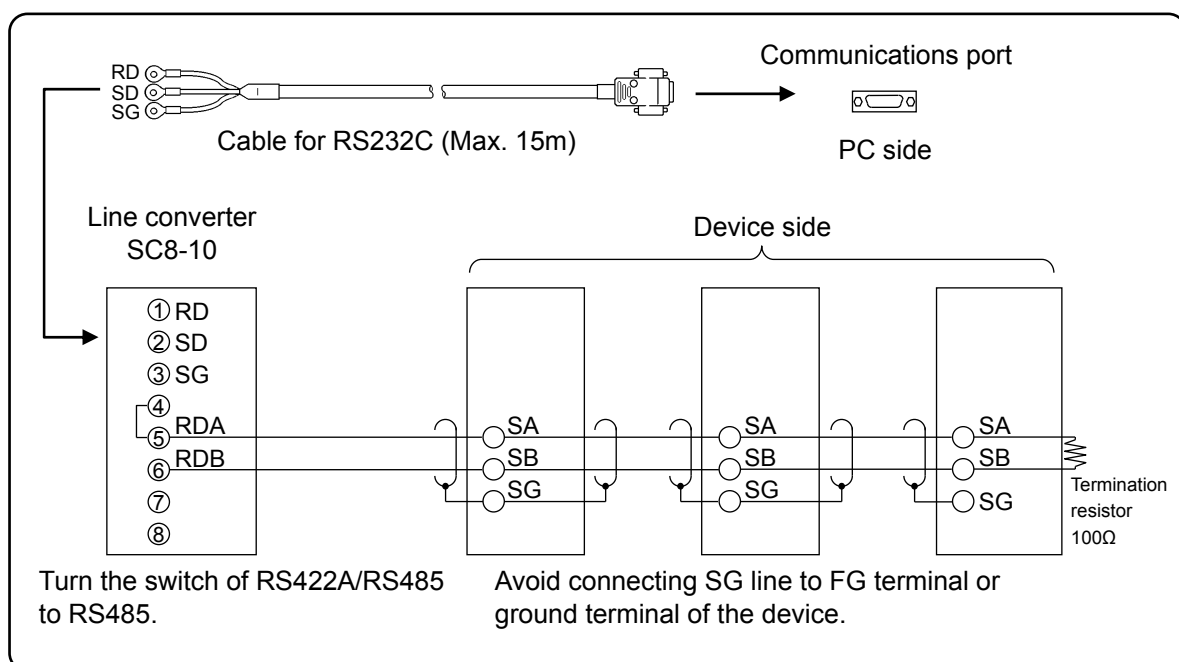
RD
SD
SG
Cable for RS232C (Max. 15m)

Communications port
PC side

Line converter
SC8-10

Device side

① RD
② SD
③ SG
④
⑤ RDA
⑥ RDB
⑦
⑧

SA
SB
SG

SA
SB
SG

SA
SB
SG

Termination resistor 100Ω

Turn the switch of RS422A/RS485 to RS485.

Avoid connecting SG line to FG terminal or ground terminal of the device.